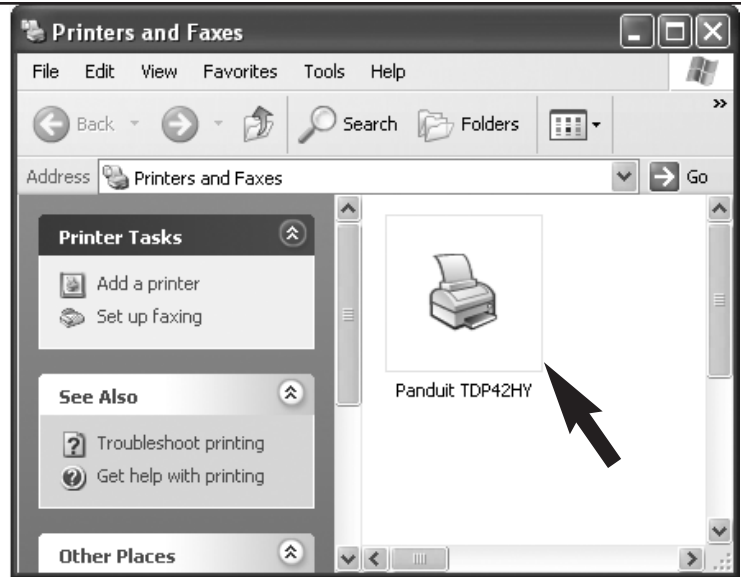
Printers and Faxes

File Edit View Favorites Tools Help

Back Search Folders

Address Printers and Faxes Go

Printer Tasks

Add a printer
Set up faxing

See Also

Troubleshoot printing
Get help with printing

Other Places

Panduit TDP42HY